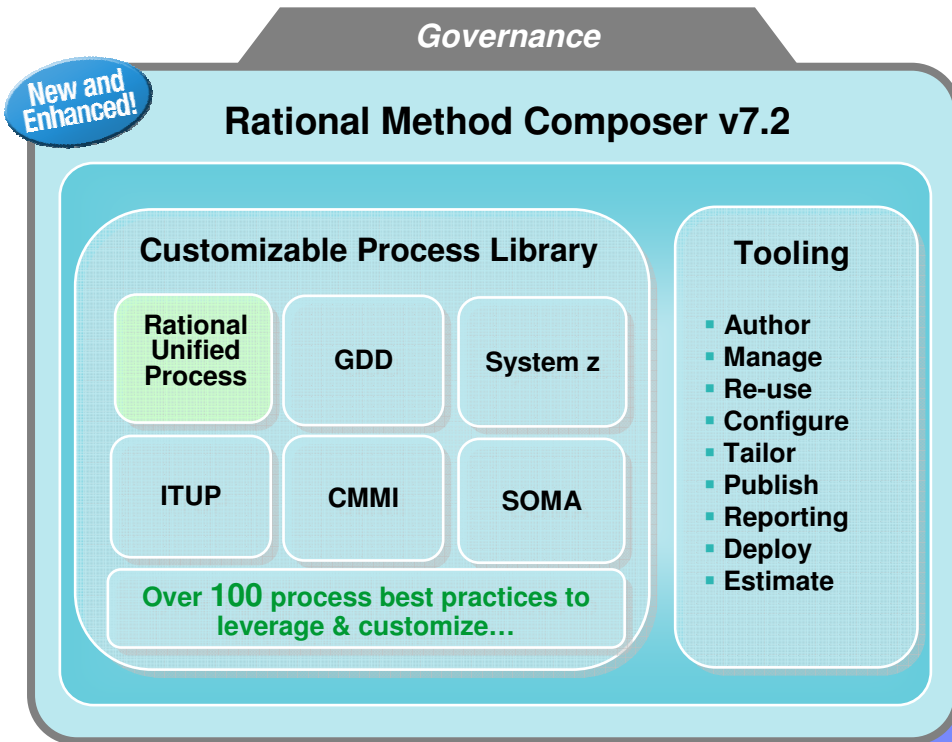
Governance

New and Enhanced!

Rational Method Composer v7.2

Customizable Process Library

Rational Unified Process

GDD

System z

ITUP

CMMI

SOMA

Over 100 process best practices to leverage & customize…

Tooling

- Author
- Manage
- Re-use
- Configure
- Tailor
- Publish
- Reporting
- Deploy
- Estimate